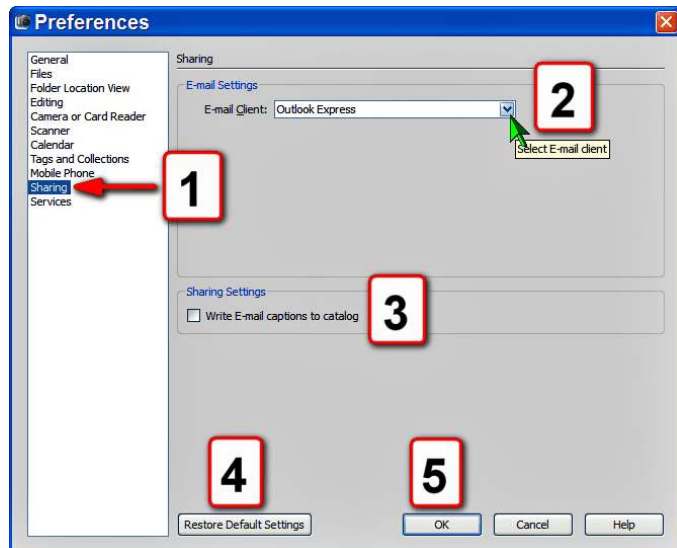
Preferences

General
Files
Folder Location View
Editing
Camera or Card Reader
Scanner
Calendar
Tags and Collections
Mobile Phone
Sharing
Services

1

Sharing

E-mail Settings

E-mail Client: Outlook Express

2

Select E-mail client

Sharing Settings

Write E-mail captions to catalog

3

4

5

Restore Default Settings

OK

Cancel

Help